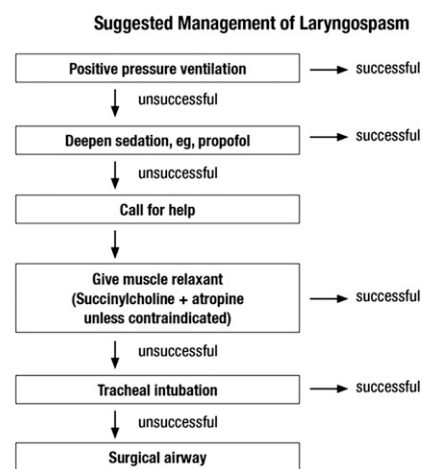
Suggested Management of Laryngospasm

Positive pressure ventilation

successful

unsuccessful

Deepen sedation, eg, propofol

successful

unsuccessful

Call for help

Give muscle relaxant (Succinylcholine + atropine unless contraindicated)

successful

unsuccessful

Tracheal intubation

successful

unsuccessful

Surgical airway